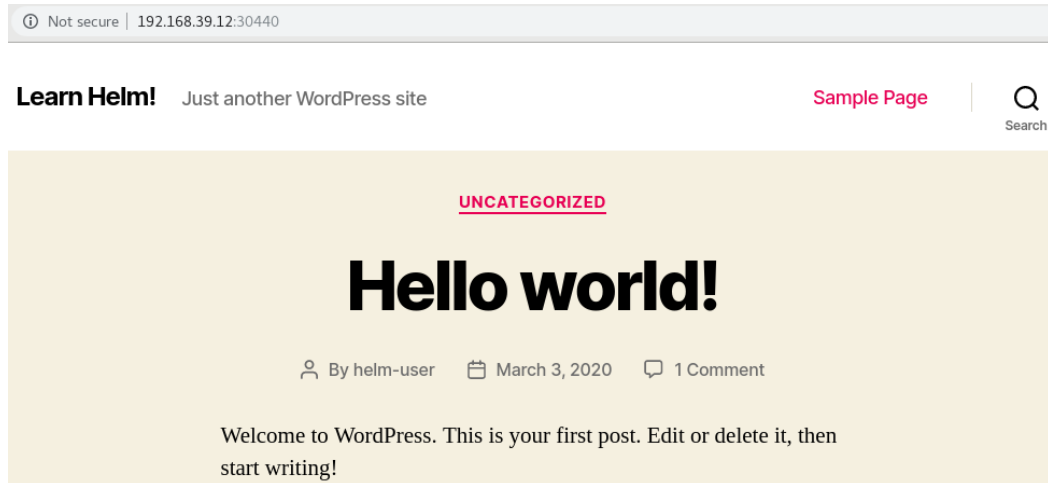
Not secure | 192.168.39.12:30440

Learn Helm! Just another WordPress site

Sample Page

Search

UNCATEGORIZED

Hello world!

By helm-user March 3, 2020 1 Comment

Welcome to WordPress. This is your first post. Edit or delete it, then start writing!